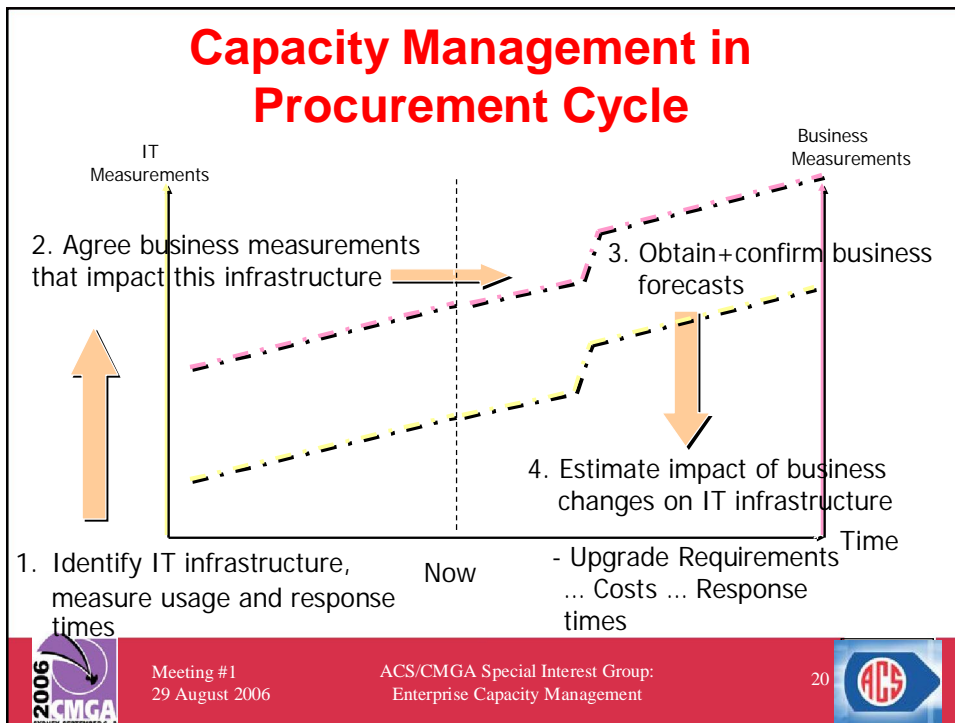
Capacity Management in Procurement Cycle

IT Measurements

Business Measurements

2. Agree business measurements that impact this infrastructure

3. Obtain+confirm business forecasts

4. Estimate impact of business changes on IT infrastructure

Time

1. Identify IT infrastructure, measure usage and response times

Now

- Upgrade Requirements ... Costs ... Response times

2006 CMGA

Meeting #1
29 August 2006

ACS/CMGA Special Interest Group:
Enterprise Capacity Management

20

ACS